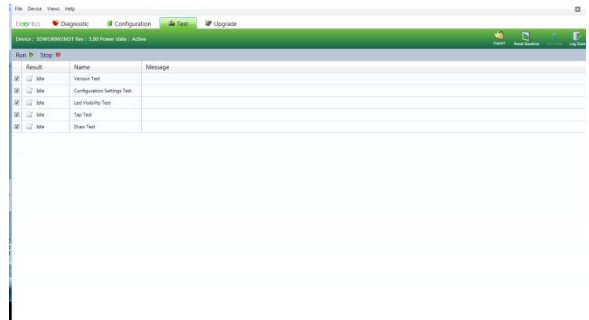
File Device Views Help

beonto Diagnostic Configuration Test Upgrade

Device : SDWGWGMST Rev : 5.00 Power state : Active

Export Reset Baseline Log Data

Run Stop

| | Result | Name | Message |
|---|---|---|---|
| ☑ | Idle | Version Test | |
| ☑ | Idle | Configuration Settings Test | |
| ☑ | Idle | Led Visibility Test | |
| ☑ | Idle | Tap Test | |
| ☑ | Idle | Draw Test | |